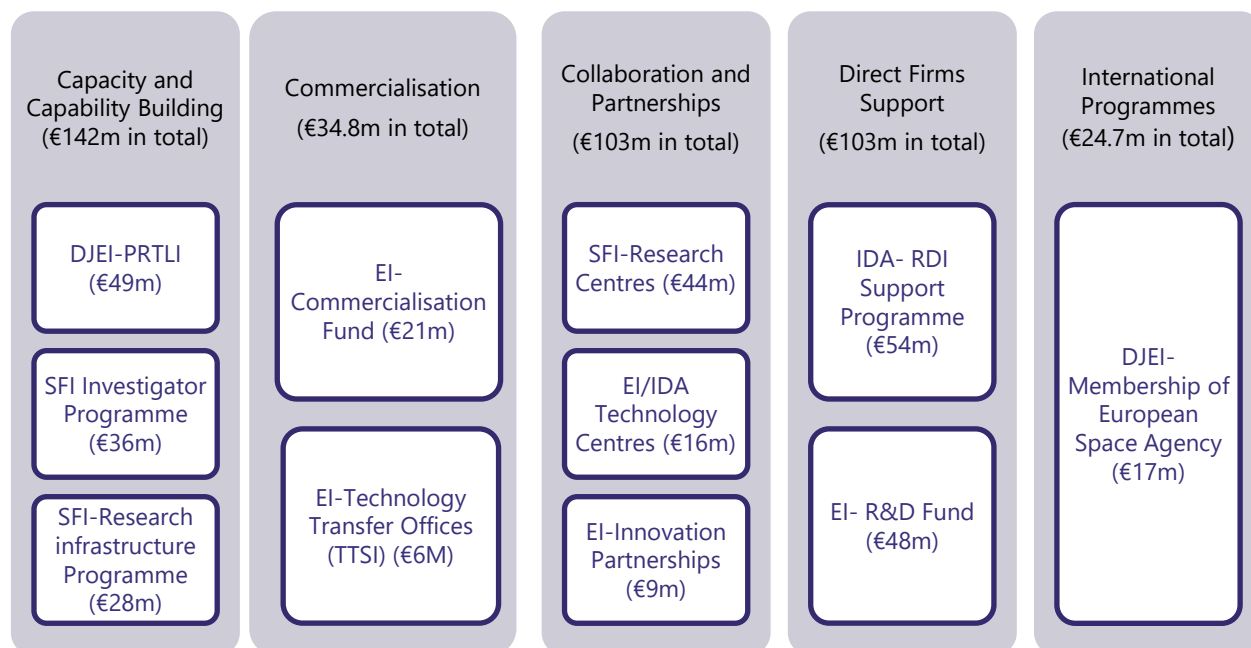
Capacity and Capability Building (€142m in total)

DJEI-PRTLI (€49m)

SFI Investigator Programme (€36m)

SFI-Research infrastructure Programme (€28m)

Commercialisation (€34.8m in total)

EI-Commercialisation Fund (€21m)

EI-Technology Transfer Offices (TTSI) (€6M)

Collaboration and Partnerships (€103m in total)

SFI-Research Centres (€44m)

EI/IDA Technology Centres (€16m)

EI-Innovation Partnerships (€9m)

Direct Firms Support (€103m in total)

IDA- RDI Support Programme (€54m)

EI- R&D Fund (€48m)

International Programmes (€24.7m in total)

DJEI-Membership of European Space Agency (€17m)